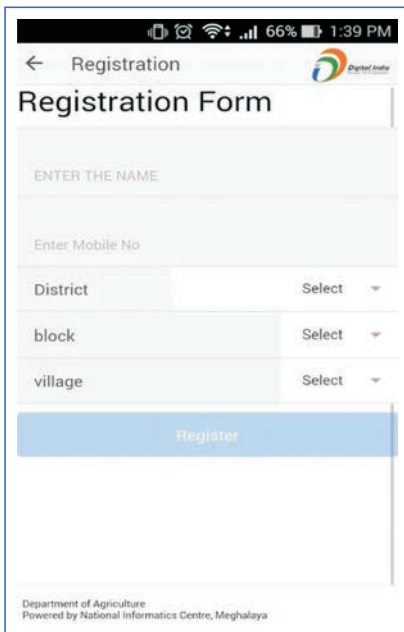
66% 1:39 PM

← Registration

Digital India

Registration Form

ENTER THE NAME

Enter Mobile No

| District | Select |
|---|---|
| block | Select |
| village | Select |

Register

Department of Agriculture
Powered by National Informatics Centre, Meghalaya